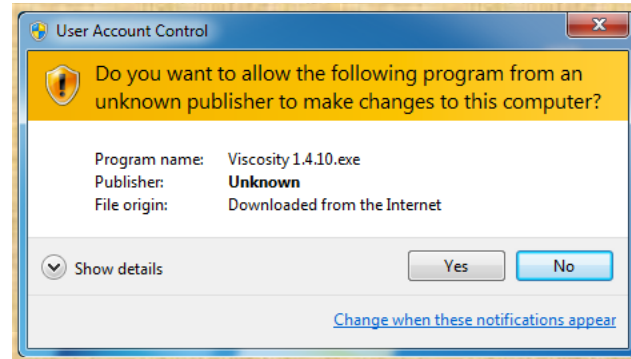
User Account Control

Do you want to allow the following program from an unknown publisher to make changes to this computer?

| | |
|---|---|
| Program name: | Viscosity 1.4.10.exe |
| Publisher: | **Unknown** |
| File origin: | Downloaded from the Internet |

Show details

Yes

No

Change when these notifications appear